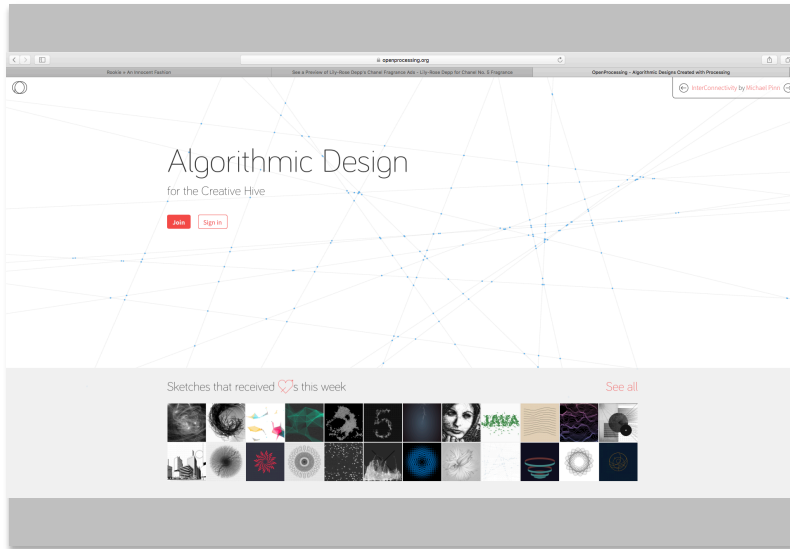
openprocessing.org

Realize » An Innocent Fashion

See a Preview of Lily-Rose Depp's Chanel Fragrance Ads - Lily-Rose Depp for Chanel No. 5 Fragrance

OpenProcessing - Algorithmic Designs Created with Processing

InterConnectivity by Michael Pinn

Algorithmic Design

for the Creative Hive

Join

Sign in

Sketches that received ♡s this week

See all

5

JAVA